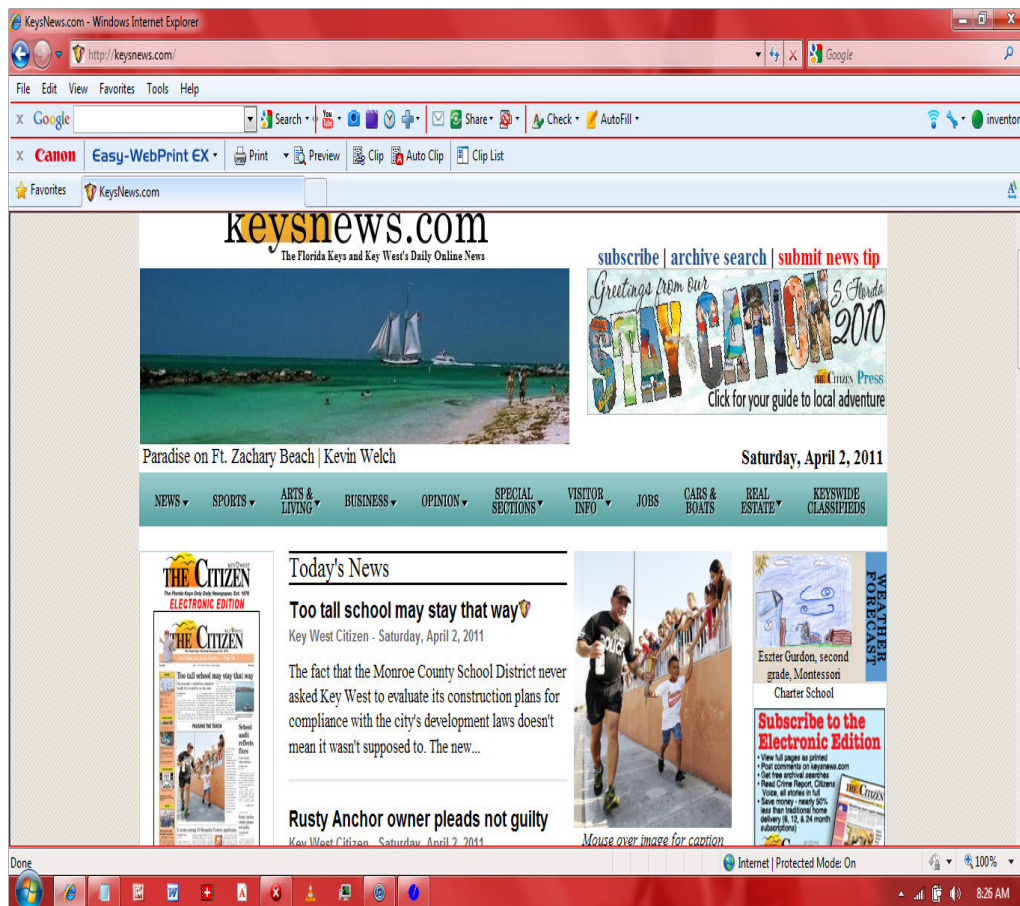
KeysNews.com - Windows Internet Explorer

http://keysnews.com/

Google

File Edit View Favorites Tools Help

x Google Search Share Check AutoFill inventor

x Canon Easy-WebPrint EX Print Preview Clip Auto Clip Clip List

Favorites KeysNews.com

keysnews.com
The Florida Keys and Key West's Daily Online News

subscribe | archive search | submit news tip

Greetings from our STAYCATION S. Florida 2010
THE CITIZEN Press
Click for your guide to local adventure

Paradise on Ft. Zachary Beach | Kevin Welch

Saturday, April 2, 2011

NEWS SPORTS ARTS & LIVING BUSINESS OPINION SPECIAL SECTIONS VISITOR INFO JOBS CARS & BOATS REAL ESTATE KEYSWIDE CLASSIFIEDS

THE CITIZEN
The Florida Keys Only Daily Newspaper, Est. 1876
ELECTRONIC EDITION

THE CITIZEN
Too tall school may stay that way
PASSING THE TORCH
School audit reflects flaws

Today's News

Too tall school may stay that way
Key West Citizen - Saturday, April 2, 2011

The fact that the Monroe County School District never asked Key West to evaluate its construction plans for compliance with the city's development laws doesn't mean it wasn't supposed to. The new...

Rusty Anchor owner pleads not guilty
Key West Citizen - Saturday, April 2, 2011

Mouse over image for caption

WEATHER FORECAST

Eszter Gurdon, second grade, Montessori Charter School

Subscribe to the Electronic Edition
• View full pages as printed
• Post comments on keysnews.com
• Get free archival searches
• Read Crime Report, Citizens Voice, all stories in full
• Save money - nearly 50% less than traditional home delivery (6, 12, & 24 month subscriptions)

Done

Internet | Protected Mode: On

100%

8:26 AM